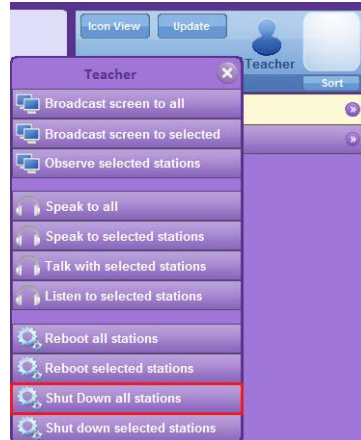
Icon View
Update
Teacher
Sort
Teacher
Broadcast screen to all
Broadcast screen to selected
Observe selected stations
Speak to all
Speak to selected stations
Talk with selected stations
Listen to selected stations
Reboot all stations
Reboot selected stations
Shut Down all stations
Shut down selected stations